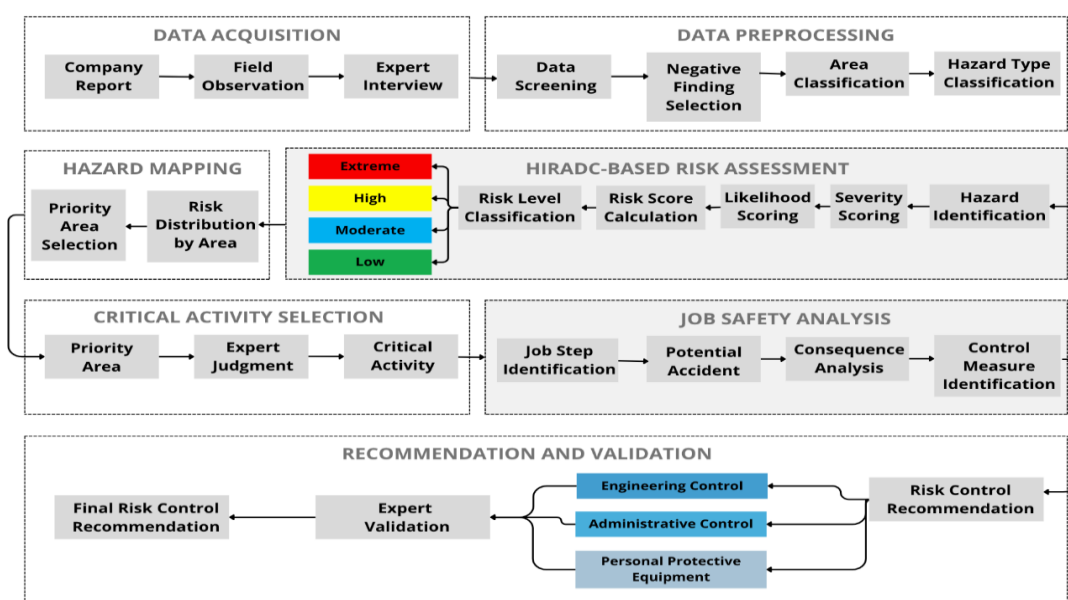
DATA ACQUISITION

Company Report

Field Observation

Expert Interview

DATA PREPROCESSING

Data Screening

Negative Finding Selection

Area Classification

Hazard Type Classification

HAZARD MAPPING

Priority Area Selection

Risk Distribution by Area

Extreme

High

Moderate

Low

HIRADC-BASED RISK ASSESSMENT

Risk Level Classification

Risk Score Calculation

Likelihood Scoring

Severity Scoring

Hazard Identification

CRITICAL ACTIVITY SELECTION

Priority Area

Expert Judgment

Critical Activity

JOB SAFETY ANALYSIS

Job Step Identification

Potential Accident

Consequence Analysis

Control Measure Identification

RECOMMENDATION AND VALIDATION

Final Risk Control Recommendation

Expert Validation

Engineering Control

Administrative Control

Personal Protective Equipment

Risk Control Recommendation